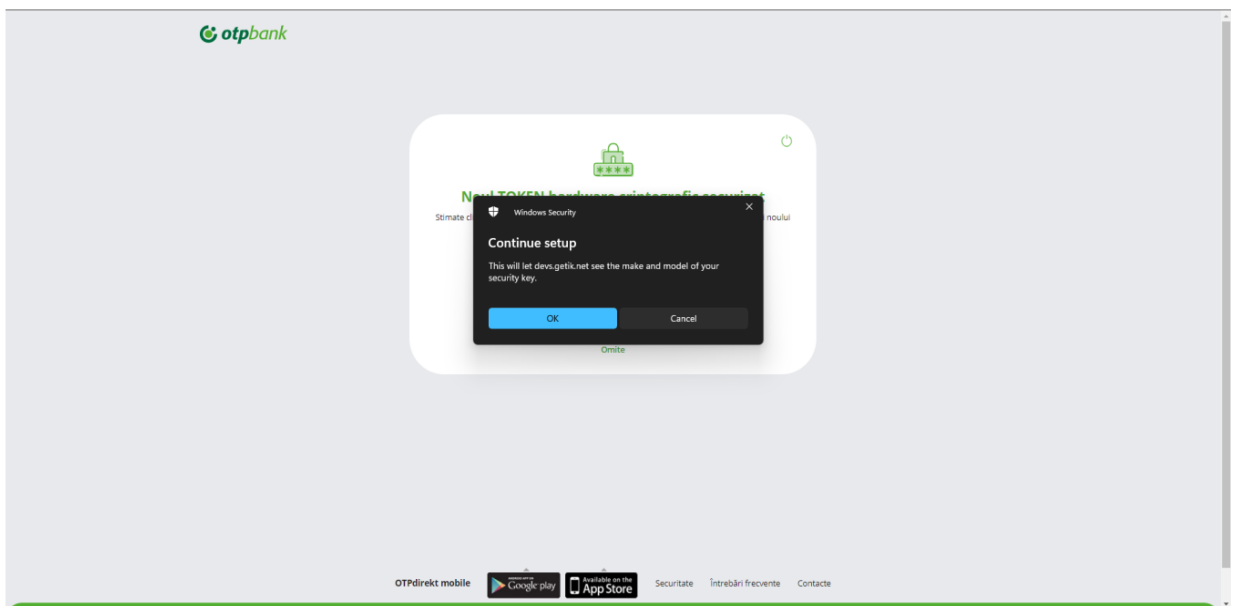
otpbank

****

N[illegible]

Stimate cl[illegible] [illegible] noului

Windows Security

Continue setup

This will let devs.getik.net see the make and model of your security key.

OK

Cancel

Omite

OTPdirekt mobile

GET IT ON Google play

Available on the App Store

Securitate

Întrebări frecvente

Contacte